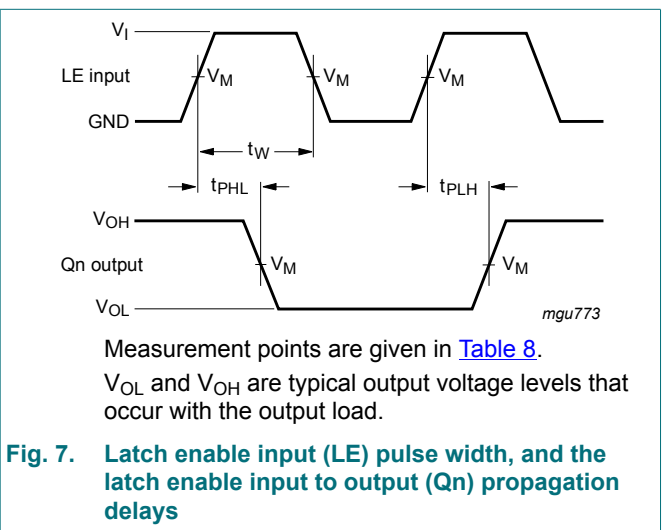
$V_I$

LE input

$V_M$

$V_M$

$V_M$

GND

$t_W$

$t_{PHL}$

$t_{PLH}$

$V_{OH}$

Qn output

$V_M$

$V_M$

$V_{OL}$

mgu773

Measurement points are given in Table 8.

$V_{OL}$ and $V_{OH}$ are typical output voltage levels that occur with the output load.

Fig. 7. Latch enable input (LE) pulse width, and the latch enable input to output (Qn) propagation delays